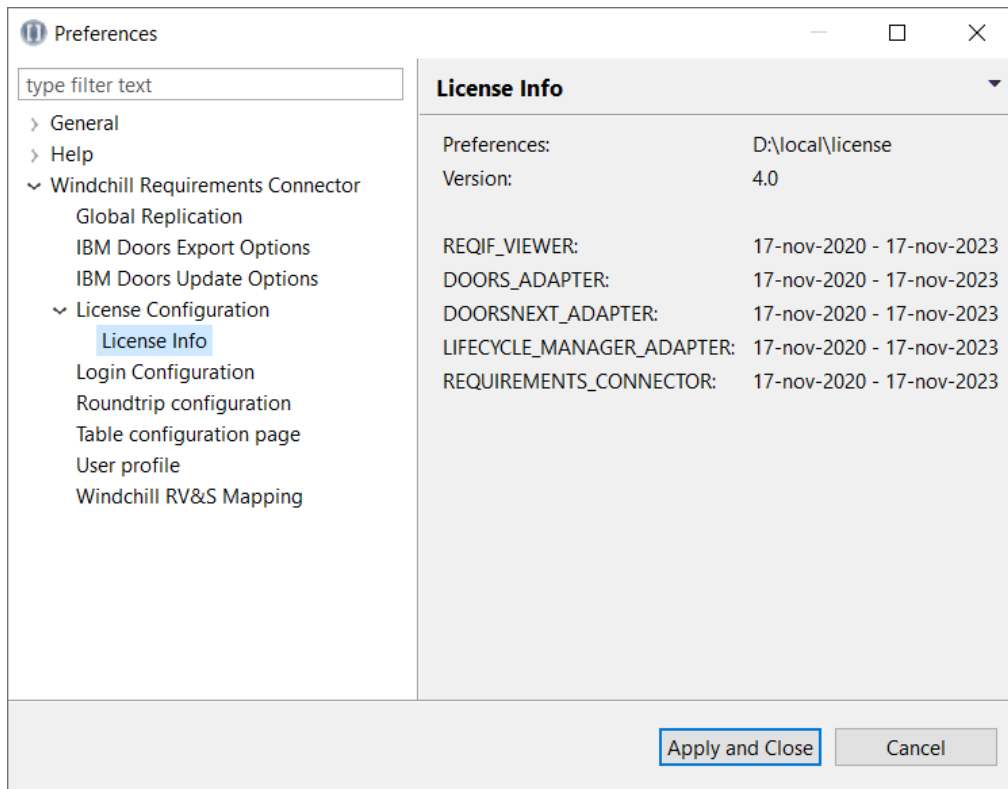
Preferences

type filter text

General
Help
Windchill Requirements Connector
Global Replication
IBM Doors Export Options
IBM Doors Update Options
License Configuration
License Info
Login Configuration
Roundtrip configuration
Table configuration page
User profile
Windchill RV&S Mapping

License Info

| | |
|---|---|
| Preferences: | D:\local\license |
| Version: | 4.0 |
| REQIF_VIEWER: | 17-nov-2020 - 17-nov-2023 |
| DOORS_ADAPTER: | 17-nov-2020 - 17-nov-2023 |
| DOORSNEXT_ADAPTER: | 17-nov-2020 - 17-nov-2023 |
| LIFECYCLE_MANAGER_ADAPTER: | 17-nov-2020 - 17-nov-2023 |
| REQUIREMENTS_CONNECTOR: | 17-nov-2020 - 17-nov-2023 |

Apply and Close
Cancel